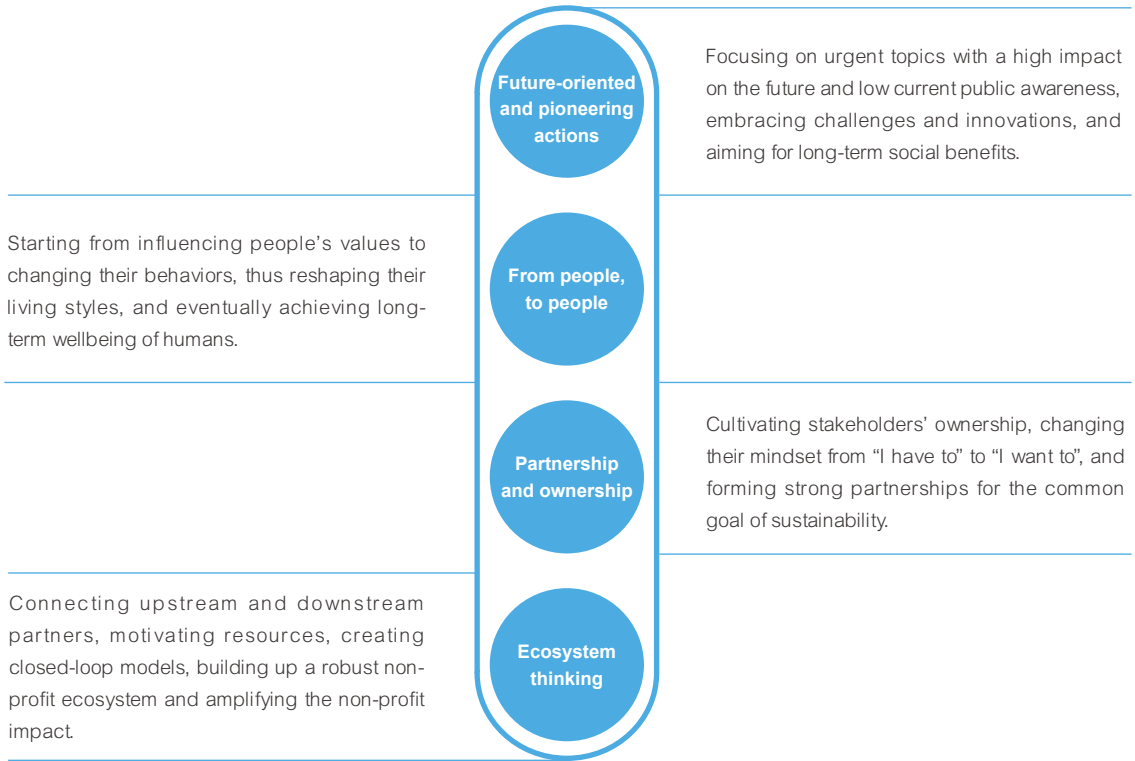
Future-oriented and pioneering actions

Focusing on urgent topics with a high impact on the future and low current public awareness, embracing challenges and innovations, and aiming for long-term social benefits.

Starting from influencing people's values to changing their behaviors, thus reshaping their living styles, and eventually achieving long-term wellbeing of humans.

From people, to people

Partnership and ownership

Cultivating stakeholders' ownership, changing their mindset from "I have to" to "I want to", and forming strong partnerships for the common goal of sustainability.

Connecting upstream and downstream partners, motivating resources, creating closed-loop models, building up a robust non-profit ecosystem and amplifying the non-profit impact.

Ecosystem thinking